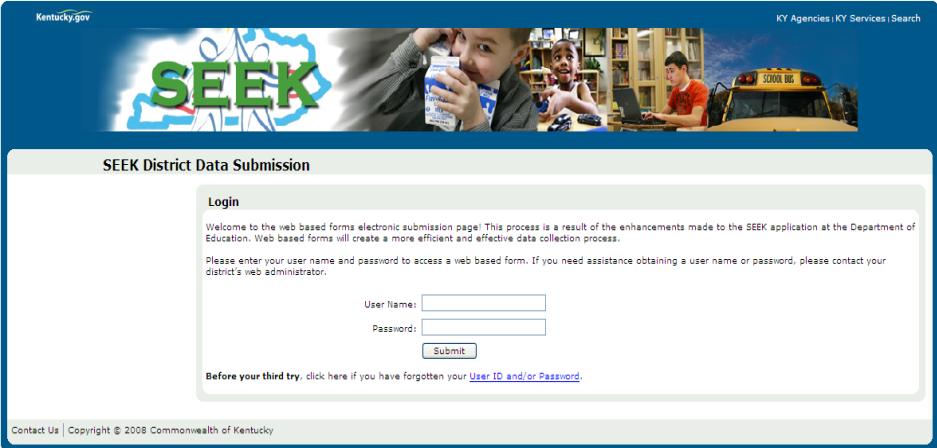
Kentucky.gov

KY Agencies | KY Services | Search

SEEK

SCHOOL BUS

SEEK District Data Submission

Login

Welcome to the web based forms electronic submission page! This process is a result of the enhancements made to the SEEK application at the Department of Education. Web based forms will create a more efficient and effective data collection process.

Please enter your user name and password to access a web based form. If you need assistance obtaining a user name or password, please contact your district's web administrator.

User Name:

Password:

Submit

Before your third try, click here if you have forgotten your User ID and/or Password.

Contact Us | Copyright © 2008 Commonwealth of Kentucky